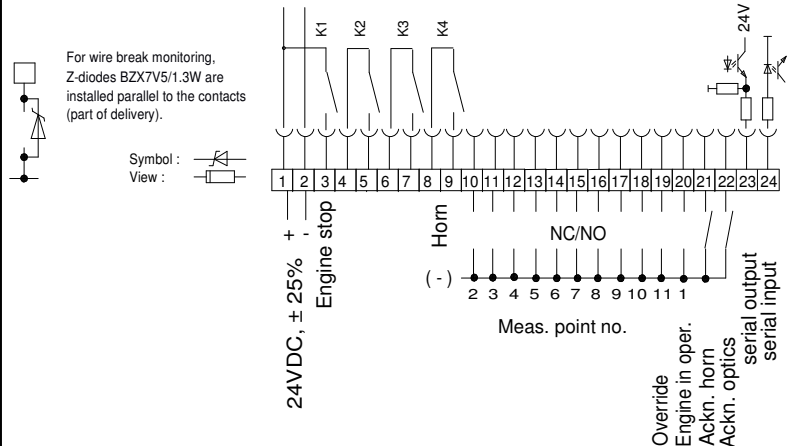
For wire break monitoring, Z-diodes BZX7V5/1.3W are installed parallel to the contacts (part of delivery).

Symbol :
View :

K1 K2 K3 K4

24V

| 1 | 2 | 3 | 4 | 5 | 6 | 7 | 8 | 9 | 10 | 11 | 12 | 13 | 14 | 15 | 16 | 17 | 18 | 19 | 20 | 21 | 22 | 23 | 24 |
|---|---|---|---|---|---|---|---|---|---|---|---|---|---|---|---|---|---|---|---|---|---|---|---|

+ -

24VDC, ± 25%

Engine stop

Horn

NC/NO

( - )

2 3 4 5 6 7 8 9 10 11 1

Meas. point no.

Override
Engine in oper.
Ackn. horn
Ackn. optics

serial output
serial input